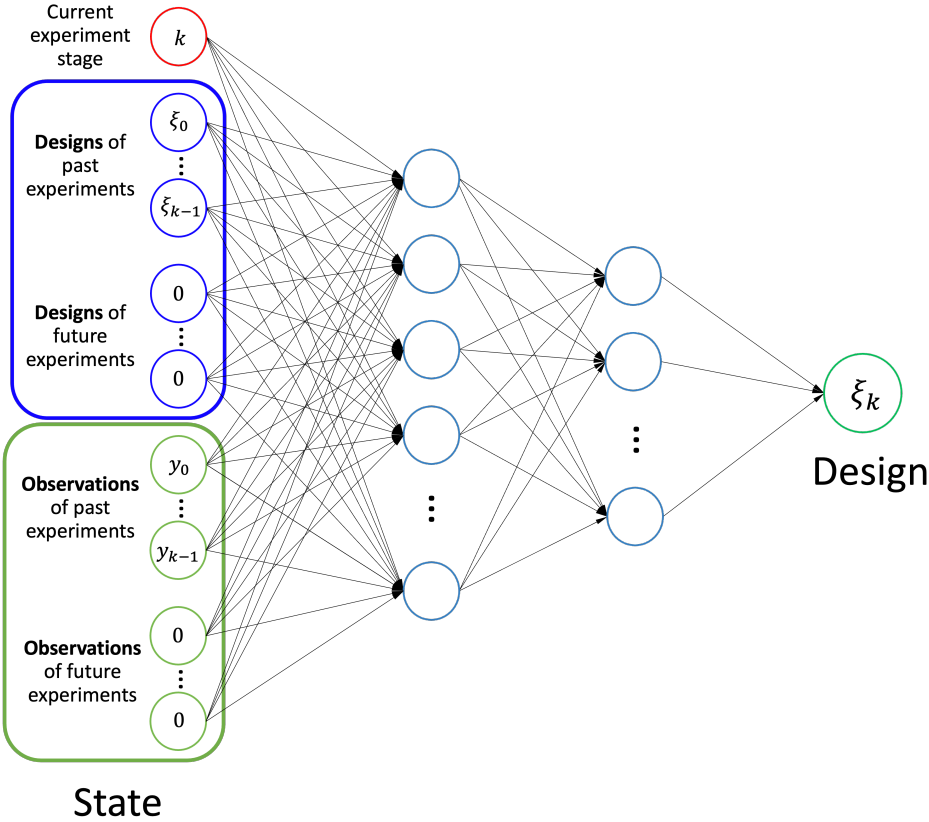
Current experiment stage

$k$

Designs of past experiments

$\xi_0$

$\xi_{k-1}$

Designs of future experiments

0

0

Observations of past experiments

$y_0$

$y_{k-1}$

Observations of future experiments

0

0

State

$\xi_k$

Design